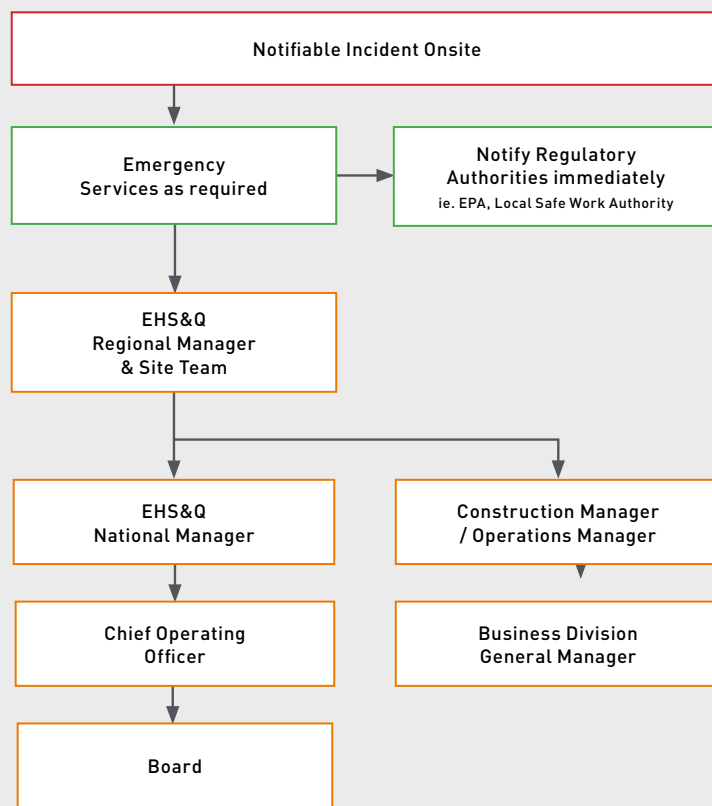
Notifiable Incident Onsite

Emergency Services as required

Notify Regulatory Authorities immediately
ie. EPA, Local Safe Work Authority

EHS&Q Regional Manager & Site Team

EHS&Q National Manager

Construction Manager / Operations Manager

Chief Operating Officer

Business Division General Manager

Board